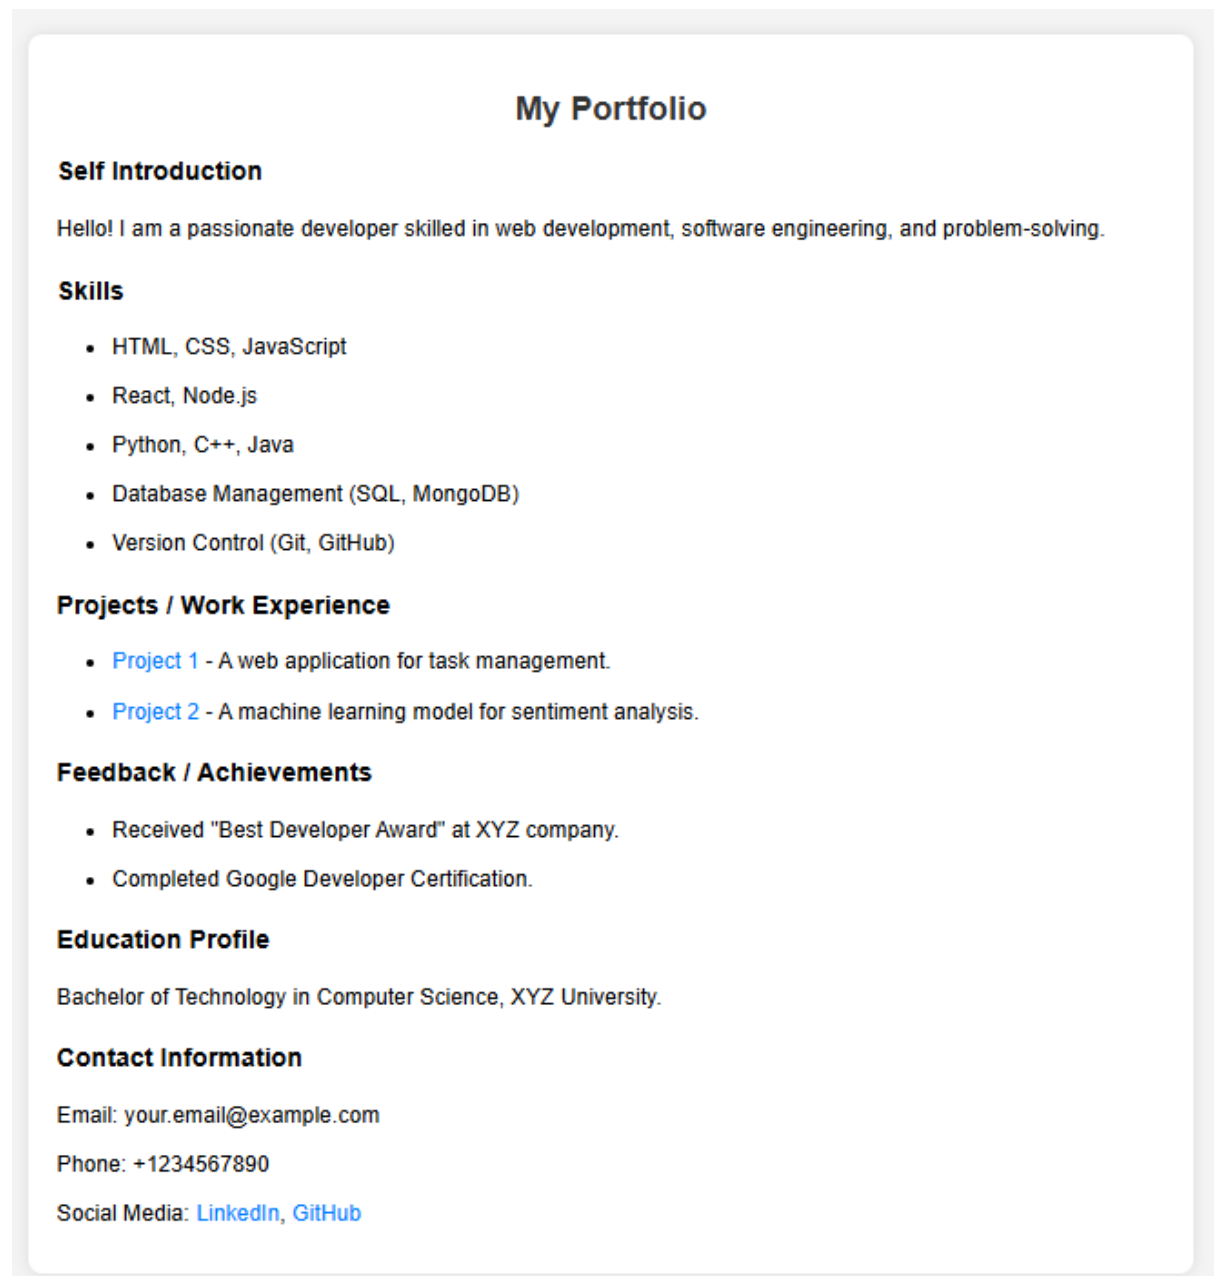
My Portfolio

Self Introduction

Hello! I am a passionate developer skilled in web development, software engineering, and problem-solving.

Skills

- HTML, CSS, JavaScript
- React, Node.js
- Python, C++, Java
- Database Management (SQL, MongoDB)
- Version Control (Git, GitHub)

Projects / Work Experience

- Project 1 - A web application for task management.
- Project 2 - A machine learning model for sentiment analysis.

Feedback / Achievements

- Received "Best Developer Award" at XYZ company.
- Completed Google Developer Certification.

Education Profile

Bachelor of Technology in Computer Science, XYZ University.

Contact Information

Email: your.email@example.com

Phone: +1234567890

Social Media: LinkedIn, GitHub